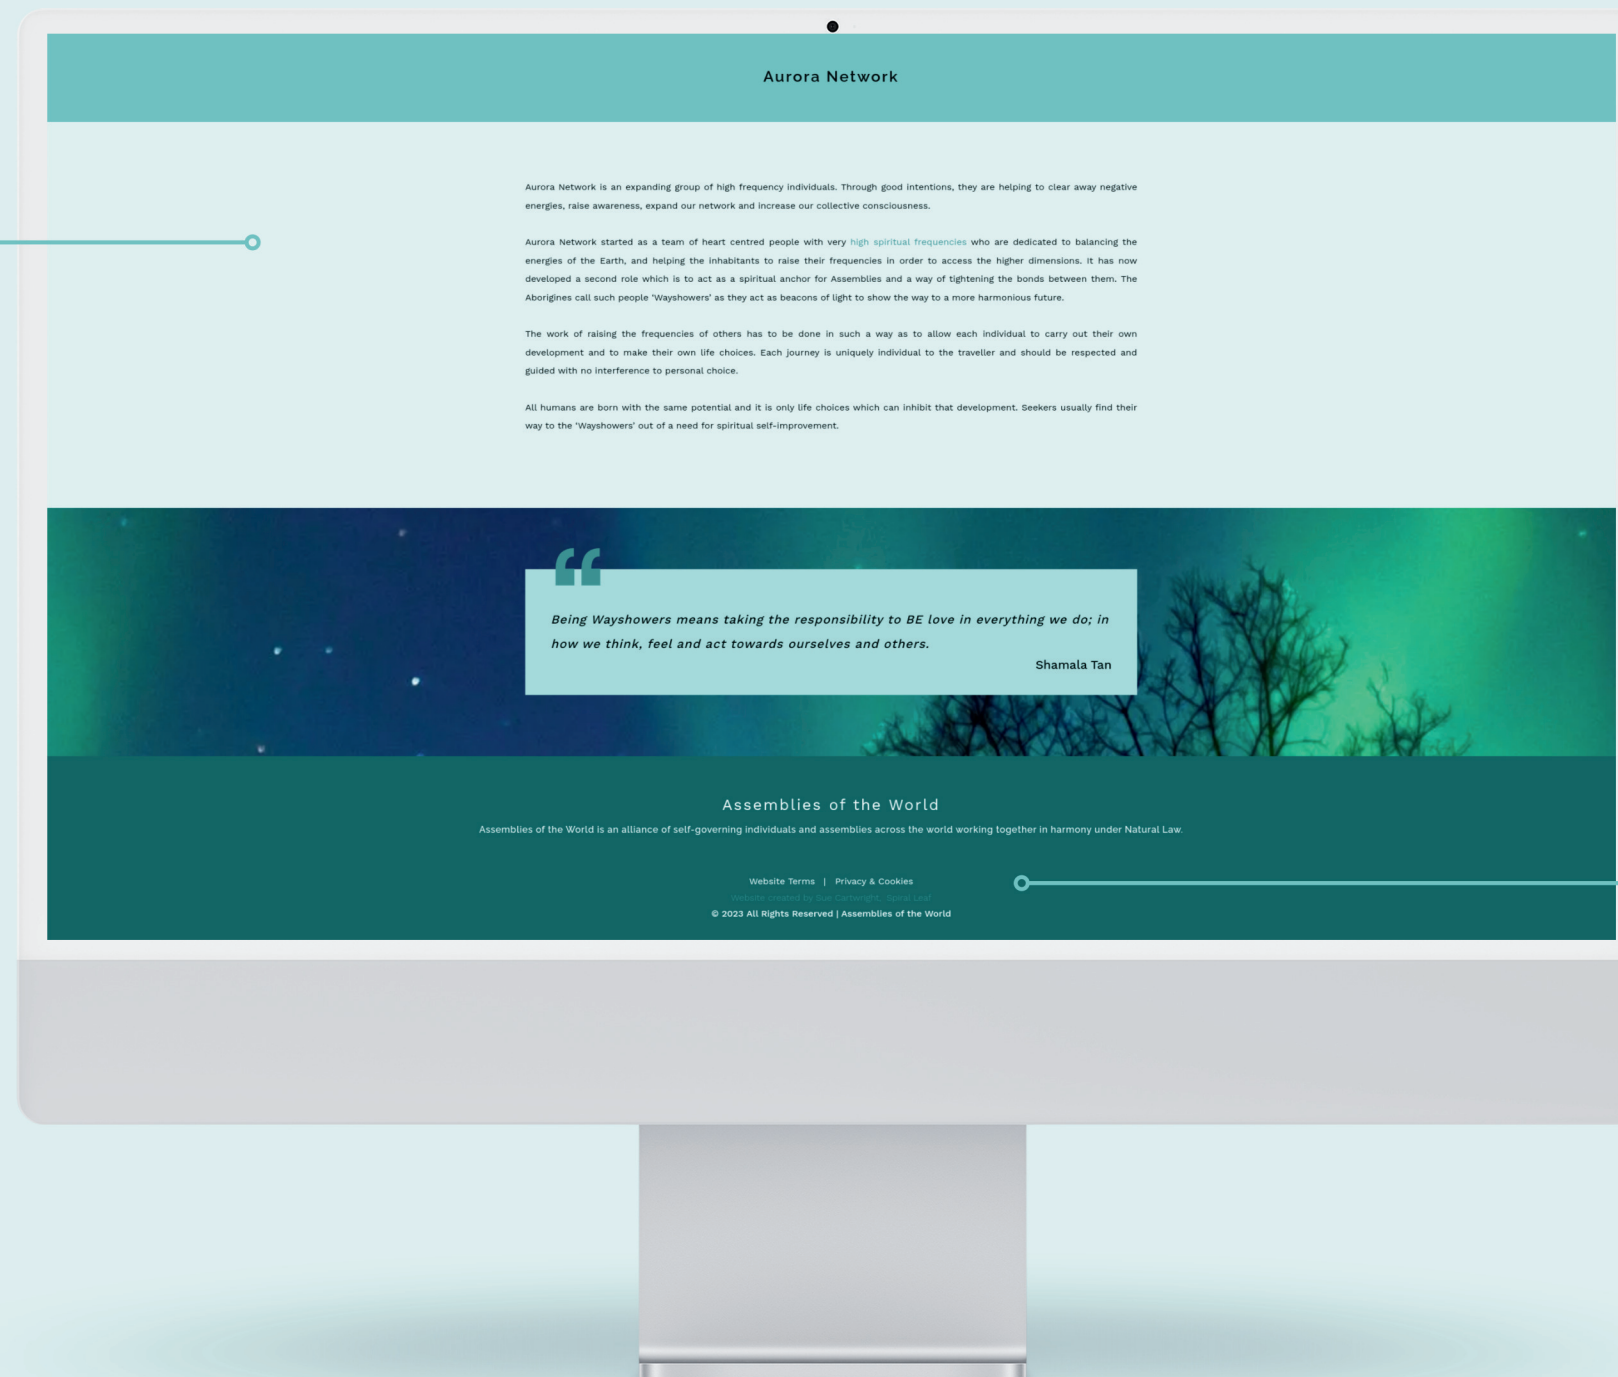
Aurora Network

Aurora Network is an expanding group of high frequency individuals. Through good intentions, they are helping to clear away negative energies, raise awareness, expand our network and increase our collective consciousness.

Aurora Network started as a team of heart centred people with very high spiritual frequencies who are dedicated to balancing the energies of the Earth, and helping the inhabitants to raise their frequencies in order to access the higher dimensions. It has now developed a second role which is to act as a spiritual anchor for Assemblies and a way of tightening the bonds between them. The Aborigines call such people 'Wayshowers' as they act as beacons of light to show the way to a more harmonious future.

The work of raising the frequencies of others has to be done in such a way as to allow each individual to carry out their own development and to make their own life choices. Each journey is uniquely individual to the traveller and should be respected and guided with no interference to personal choice.

All humans are born with the same potential and it is only life choices which can inhibit that development. Seekers usually find their way to the 'Wayshowers' out of a need for spiritual self-improvement.

Being Wayshowers means taking the responsibility to BE love in everything we do; in how we think, feel and act towards ourselves and others.

Shamala Tan

Assemblies of the World

Assemblies of the World is an alliance of self-governing individuals and assemblies across the world working together in harmony under Natural Law.

Website Terms | Privacy & Cookies

Website created by Sue Cartwright, Spiral Leaf

© 2023 All Rights Reserved | Assemblies of the World